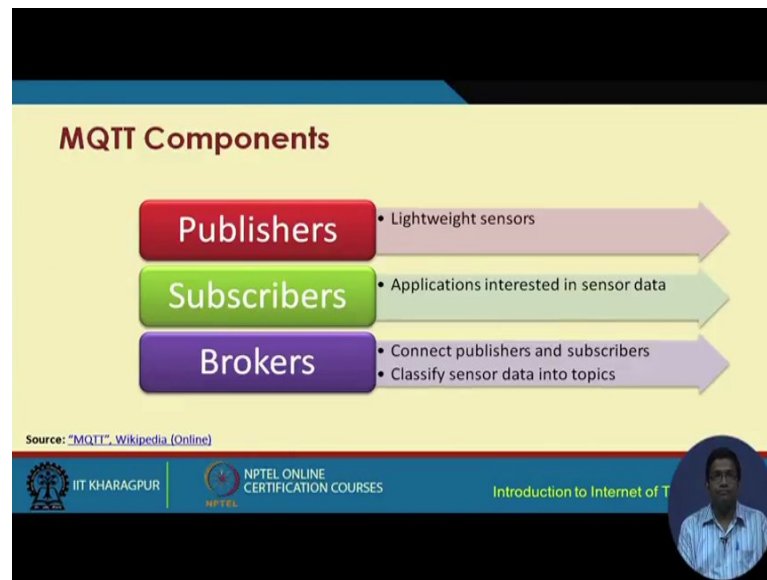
MQTT Components

Publishers
• Lightweight sensors

Subscribers
• Applications interested in sensor data

Brokers
• Connect publishers and subscribers
• Classify sensor data into topics

Source: "MQTT", Wikipedia (Online)

IIT KHARAGPUR

NPTEL ONLINE CERTIFICATION COURSES

NPTEL

Introduction to Internet of T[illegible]